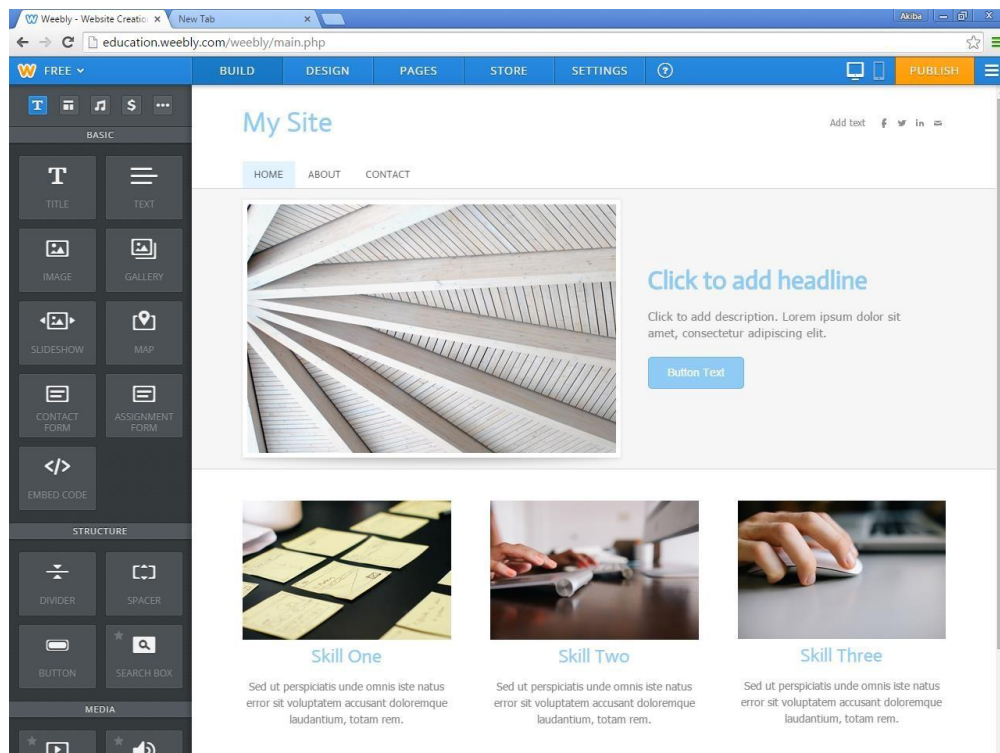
Weebly - Website Creatio ×
New Tab ×
Akiba
education.weebly.com/weebly/main.php

FREE
BUILD
DESIGN
PAGES
STORE
SETTINGS
PUBLISH

BASIC
TITLE
TEXT
IMAGE
GALLERY
SLIDESHOW
MAP
CONTACT FORM
ASSIGNMENT FORM
EMBED CODE
STRUCTURE
DIVIDER
SPACER
BUTTON
SEARCH BOX
MEDIA

My Site

Add text

HOME
ABOUT
CONTACT

Click to add headline

Click to add description. Lorem ipsum dolor sit amet, consectetur adipiscing elit.

Button Text

Skill One

Sed ut perspiciatis unde omnis iste natus error sit voluptatem accusant doloremque laudantium, totam rem.

Skill Two

Sed ut perspiciatis unde omnis iste natus error sit voluptatem accusant doloremque laudantium, totam rem.

Skill Three

Sed ut perspiciatis unde omnis iste natus error sit voluptatem accusant doloremque laudantium, totam rem.